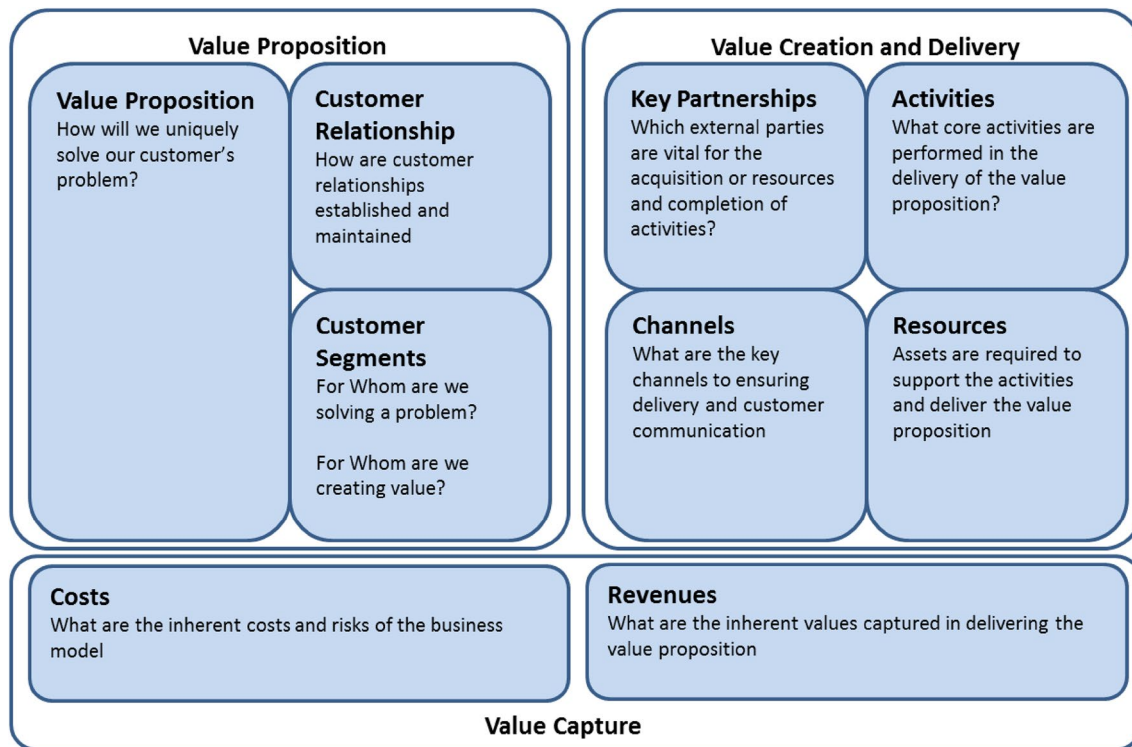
Value Proposition

Value Proposition
How will we uniquely solve our customer's problem?

Customer Relationship
How are customer relationships established and maintained

Customer Segments
For Whom are we solving a problem?

For Whom are we creating value?

Value Creation and Delivery

Key Partnerships
Which external parties are vital for the acquisition or resources and completion of activities?

Activities
What core activities are performed in the delivery of the value proposition?

Channels
What are the key channels to ensuring delivery and customer communication

Resources
Assets are required to support the activities and deliver the value proposition

Costs
What are the inherent costs and risks of the business model

Revenues
What are the inherent values captured in delivering the value proposition

Value Capture